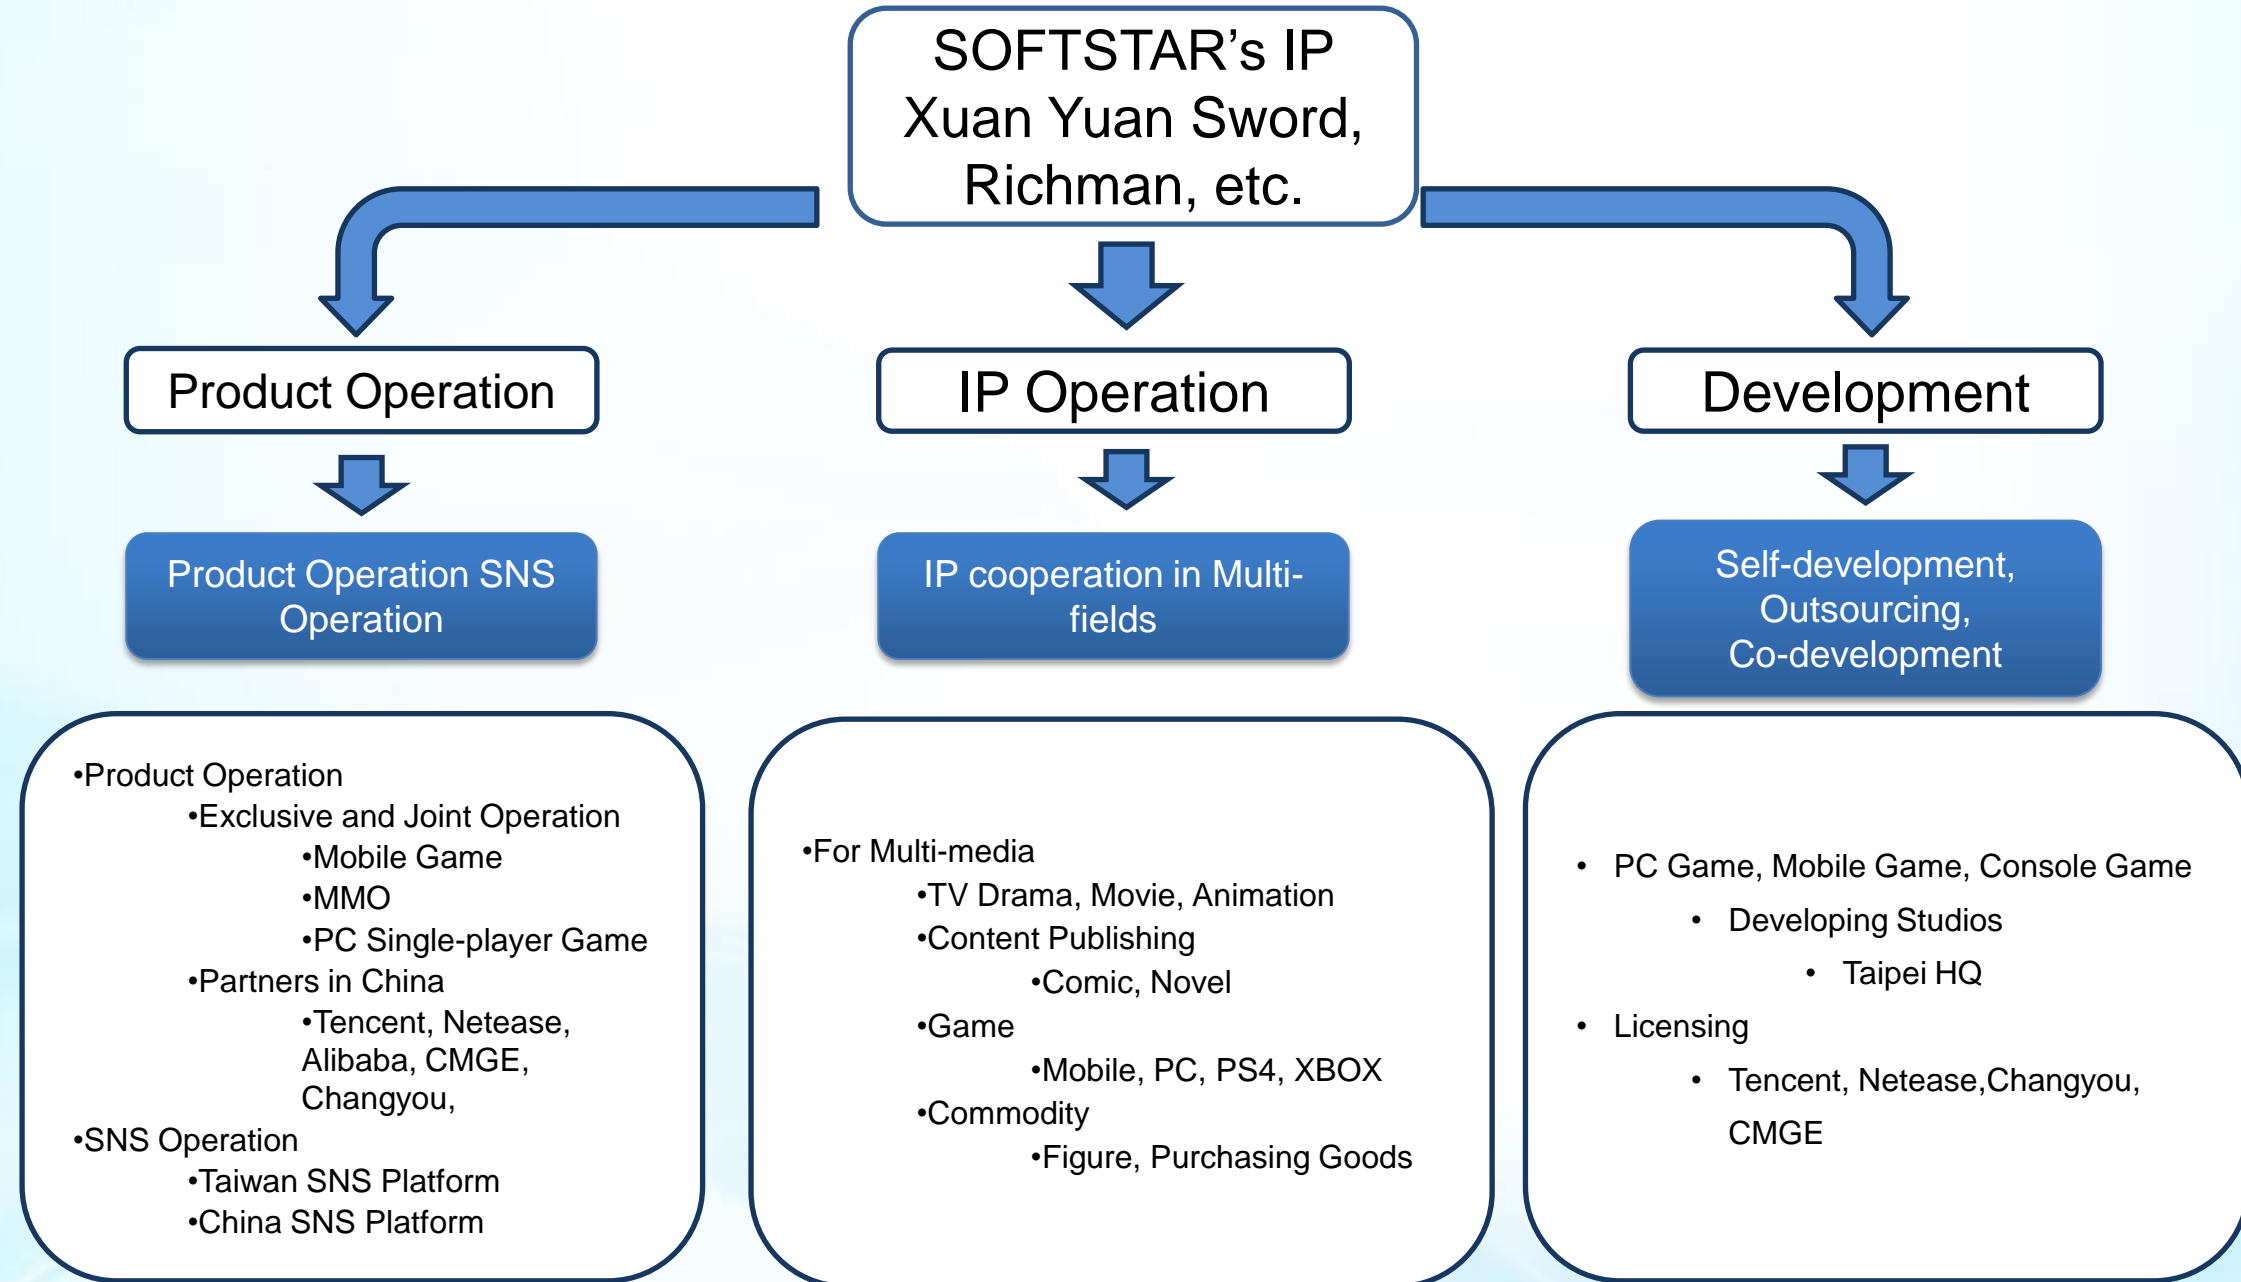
SOFTSTAR's IP Xuan Yuan Sword, Richman, etc.

Product Operation

IP Operation

Development

Product Operation SNS Operation

IP cooperation in Multi-fields

Self-development, Outsourcing, Co-development

•Product Operation
•Exclusive and Joint Operation
•Mobile Game
•MMO
•PC Single-player Game
•Partners in China
•Tencent, Netease, Alibaba, CMGE, Changyou,
•SNS Operation
•Taiwan SNS Platform
•China SNS Platform

•For Multi-media
•TV Drama, Movie, Animation
•Content Publishing
•Comic, Novel
•Game
•Mobile, PC, PS4, XBOX
•Commodity
•Figure, Purchasing Goods

• PC Game, Mobile Game, Console Game
• Developing Studios
• Taipei HQ
• Licensing
• Tencent, Netease,Changyou, CMGE